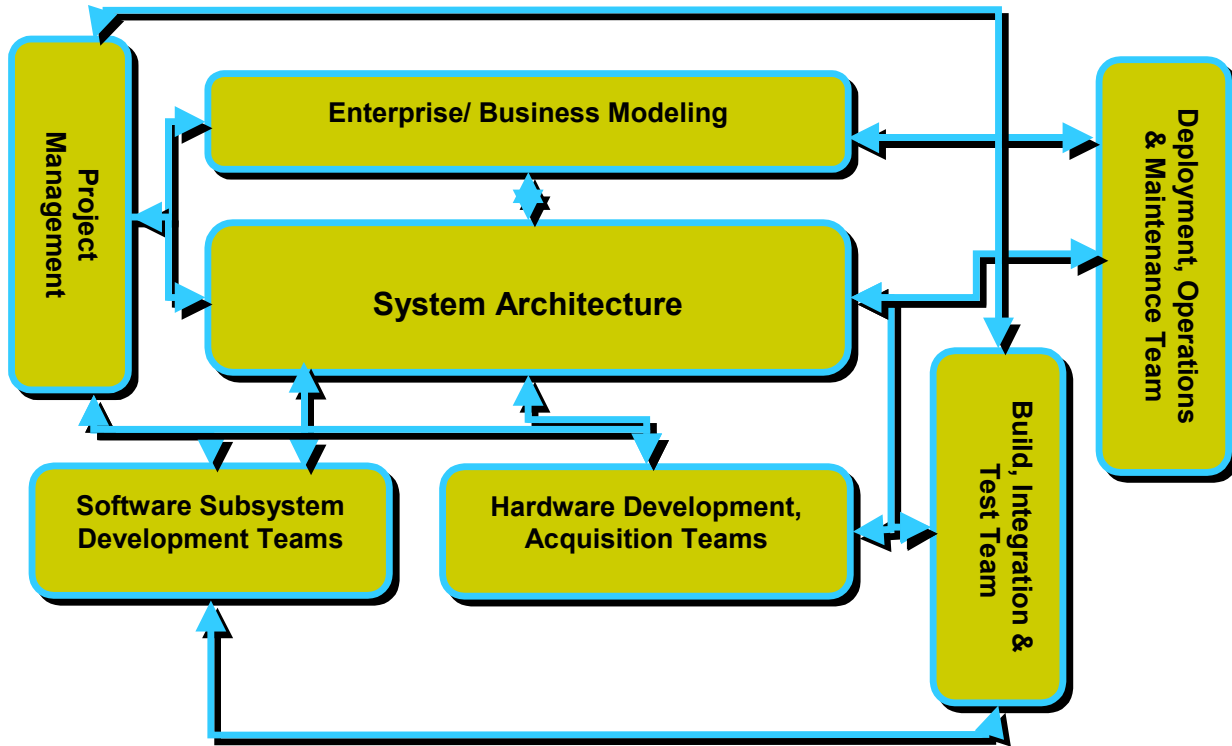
Project Management

Enterprise/ Business Modeling

System Architecture

Deployment, Operations & Maintenance Team

Build, Integration & Test Team

Software Subsystem Development Teams

Hardware Development, Acquisition Teams